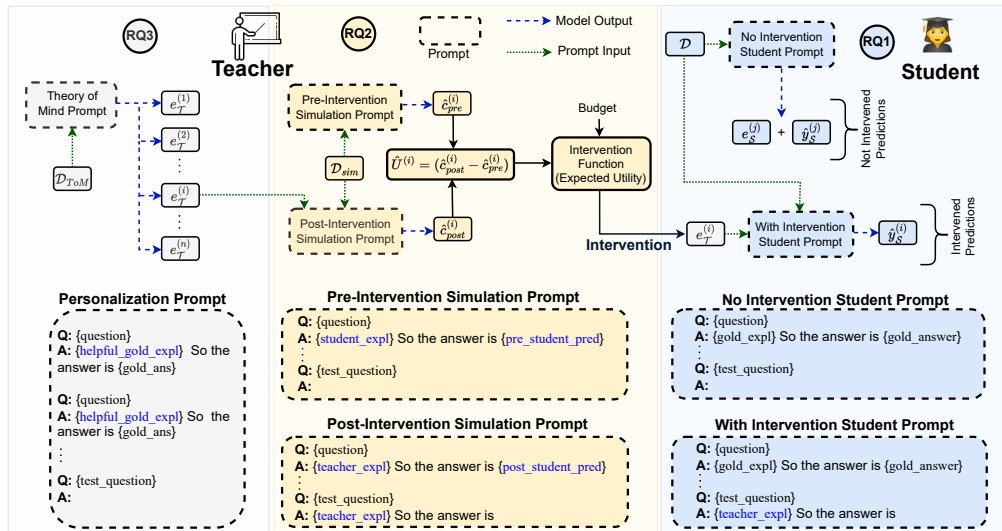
RQ3

Teacher

RQ2

Prompt

Model Output

Prompt Input

RQ1

Student

Theory of Mind Prompt

$e_{\mathcal{T}}^{(1)}$

$e_{\mathcal{T}}^{(2)}$

⋮

$e_{\mathcal{T}}^{(i)}$

⋮

$e_{\mathcal{T}}^{(n)}$

$\mathcal{D}_{ToM}$

Pre-Intervention Simulation Prompt

$\hat{c}_{pre}^{(i)}$

$\mathcal{D}_{sim}$

$\hat{U}^{(i)} = (\hat{c}_{post}^{(i)} - \hat{c}_{pre}^{(i)})$

Budget

Intervention Function (Expected Utility)

Post-Intervention Simulation Prompt

$\hat{c}_{post}^{(i)}$

Intervention

$\mathcal{D}$

No Intervention Student Prompt

$e_{\mathcal{S}}^{(j)}$ + $\hat{y}_{\mathcal{S}}^{(j)}$

Not Intervened Predictions

$e_{\mathcal{T}}^{(i)}$

With Intervention Student Prompt

$\hat{y}_{\mathcal{S}}^{(i)}$

Intervened Predictions

Personalization Prompt

Q: {question}
A: {helpful_gold_expl} So the answer is {gold_ans}

Q: {question}
A: {helpful_gold_expl} So the answer is {gold_ans}

⋮

Q: {test_question}
A:

Pre-Intervention Simulation Prompt

Q: {question}
A: {student_expl} So the answer is {pre_student_pred}
⋮
Q: {test_question}
A:

Post-Intervention Simulation Prompt

Q: {question}
A: {teacher_expl} So the answer is {post_student_pred}
⋮
Q: {test_question}
A: {teacher_expl} So the answer is

No Intervention Student Prompt

Q: {question}
A: {gold_expl} So the answer is {gold_answer}
⋮
Q: {test_question}
A:

With Intervention Student Prompt

Q: {question}
A: {gold_expl} So the answer is {gold_answer}
⋮
Q: {test_question}
A: {teacher_expl} So the answer is